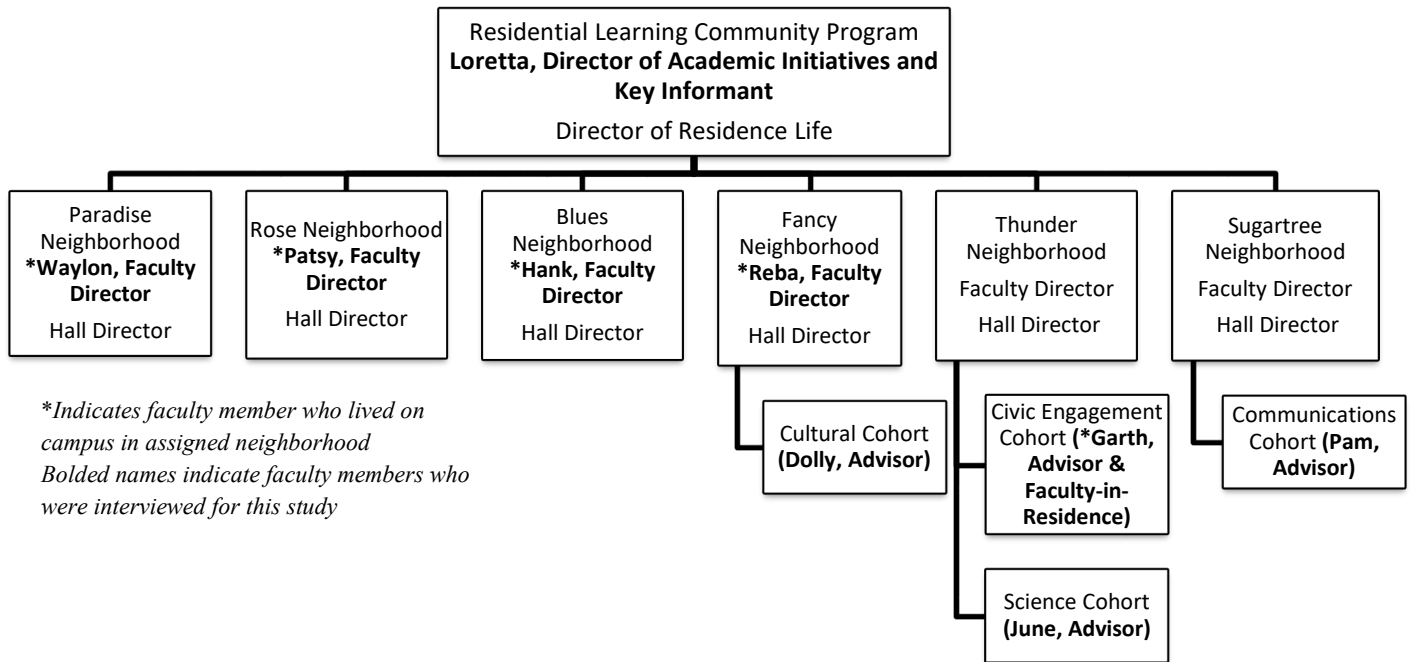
Residential Learning Community Program
**Loretta, Director of Academic Initiatives and Key Informant**
Director of Residence Life

Paradise Neighborhood
**\*Waylon, Faculty Director**
Hall Director

Rose Neighborhood
**\*Patsy, Faculty Director**
Hall Director

Blues Neighborhood
**\*Hank, Faculty Director**
Hall Director

Fancy Neighborhood
**\*Reba, Faculty Director**
Hall Director

Cultural Cohort **(Dolly, Advisor)**

Thunder Neighborhood
Faculty Director
Hall Director

Civic Engagement Cohort **(\*Garth, Advisor & Faculty-in-Residence)**

Science Cohort **(June, Advisor)**

Sugartree Neighborhood
Faculty Director
Hall Director

Communications Cohort **(Pam, Advisor)**

*\*Indicates faculty member who lived on campus in assigned neighborhood*
*Bolded names indicate faculty members who were interviewed for this study*